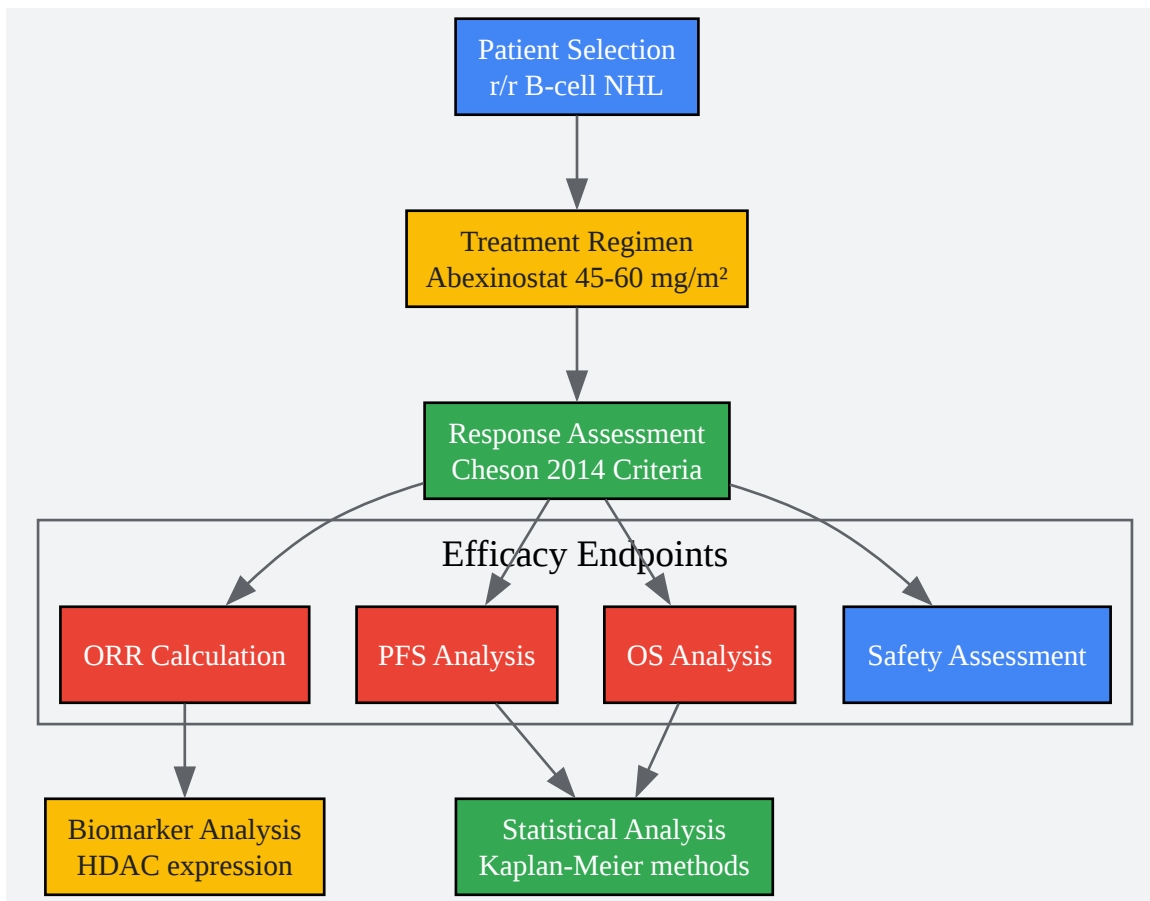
Patient Selection
r/r B-cell NHL

Treatment Regimen
Abexinostat 45-60 mg/m²

Response Assessment
Cheson 2014 Criteria

Efficacy Endpoints

ORR Calculation

PFS Analysis

OS Analysis

Safety Assessment

Biomarker Analysis
HDAC expression

Statistical Analysis
Kaplan-Meier methods